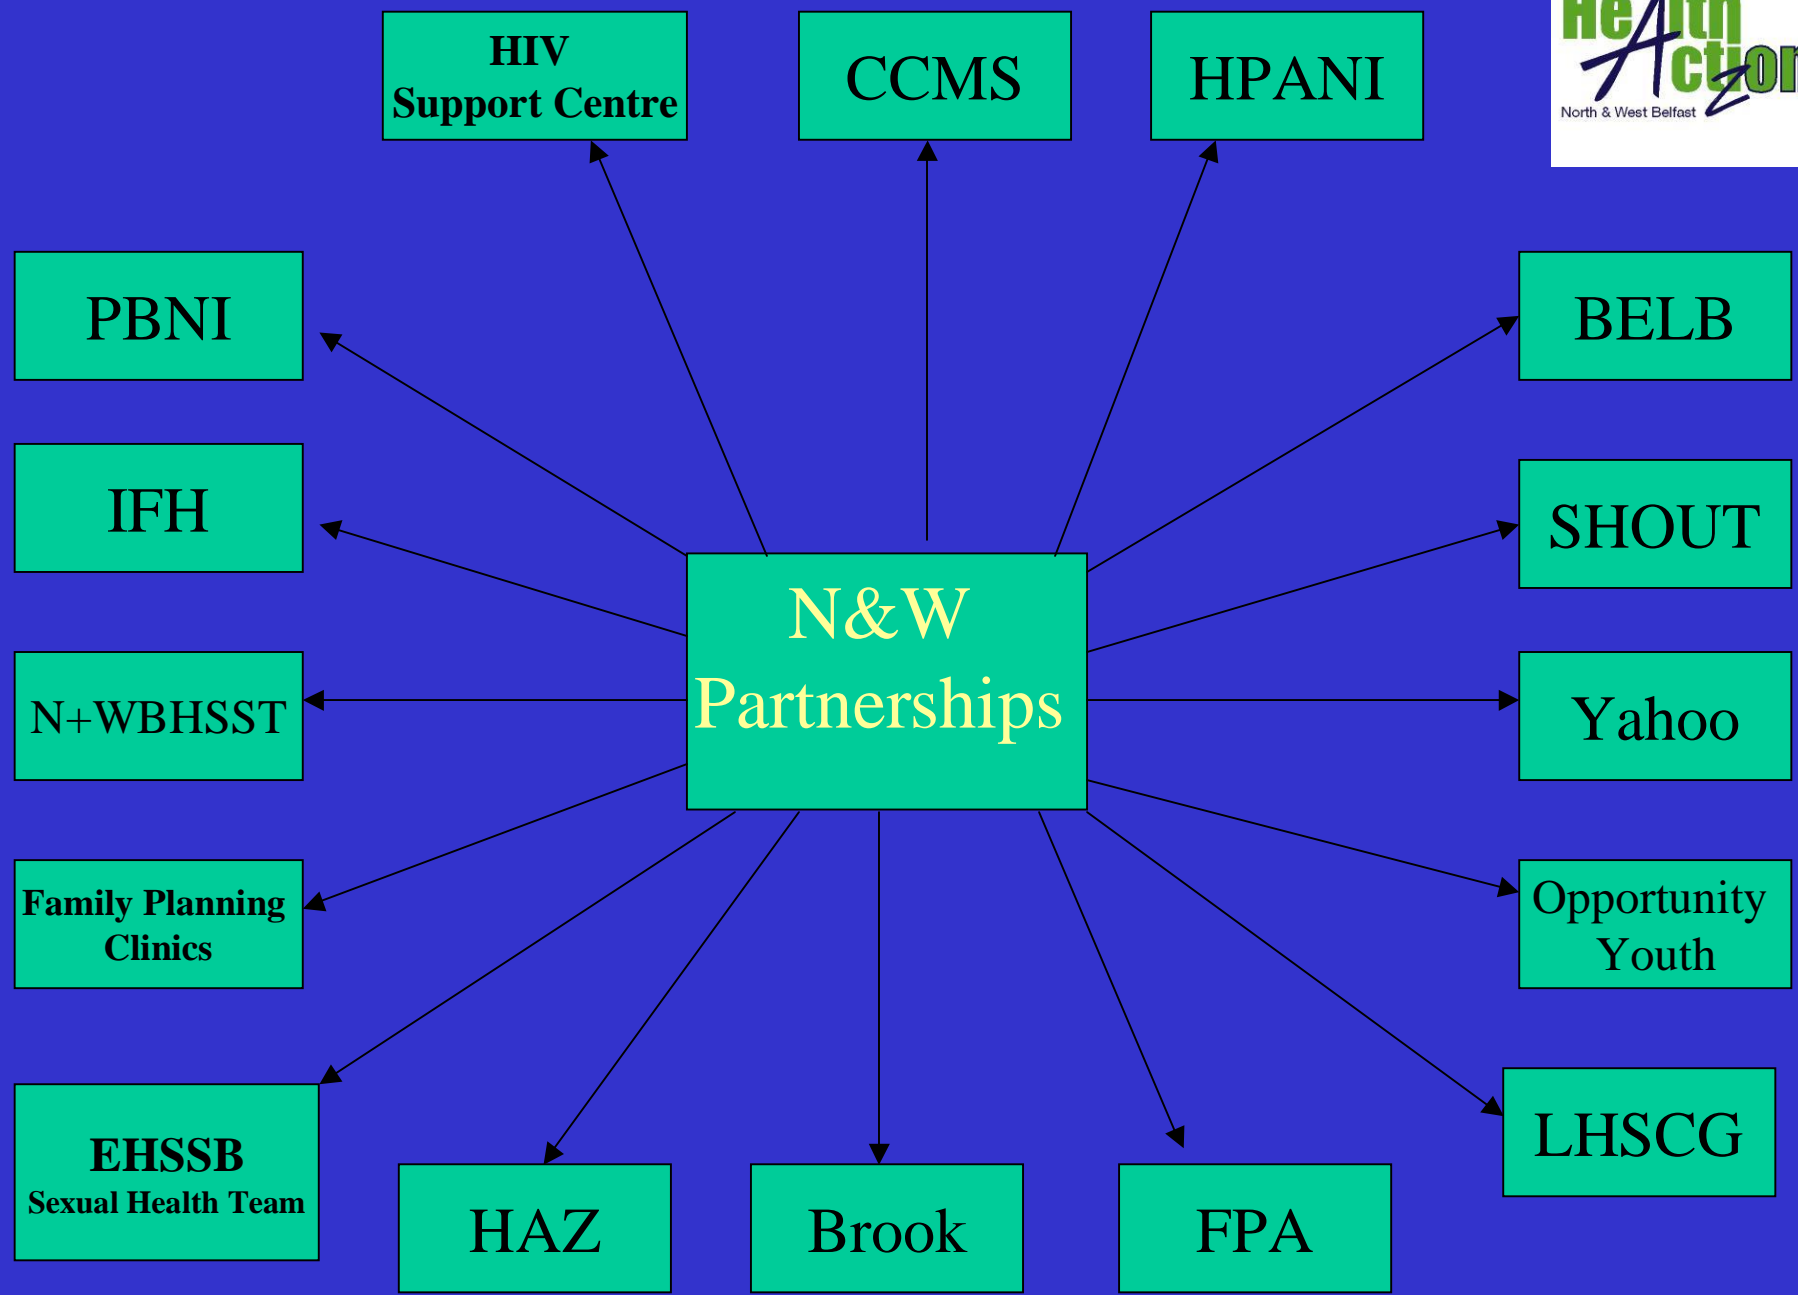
HIV
Support Centre

CCMS

HPANI

Health Action Zone
North & West Belfast

PBNI

BELB

IFH

SHOUT

N&W
Partnerships

N+WBHSST

Yahoo

Family Planning
Clinics

Opportunity
Youth

EHSSB
Sexual Health Team

LHSCG

HAZ

Brook

FPA